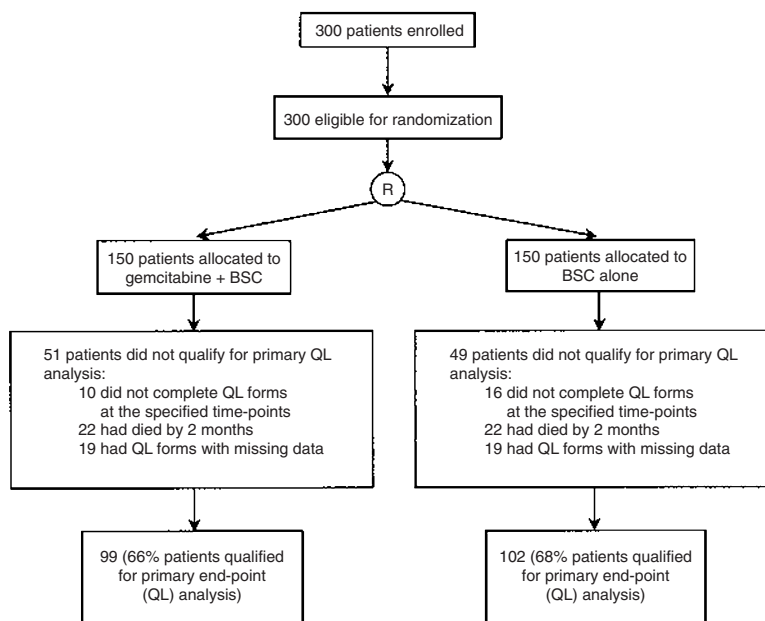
300 patients enrolled

300 eligible for randomization

R

150 patients allocated to gemcitabine + BSC

150 patients allocated to BSC alone

51 patients did not qualify for primary QL analysis:
10 did not complete QL forms at the specified time-points
22 had died by 2 months
19 had QL forms with missing data

49 patients did not qualify for primary QL analysis:
16 did not complete QL forms at the specified time-points
22 had died by 2 months
19 had QL forms with missing data

99 (66% patients qualified for primary end-point (QL) analysis)

102 (68% patients qualified for primary end-point (QL) analysis)